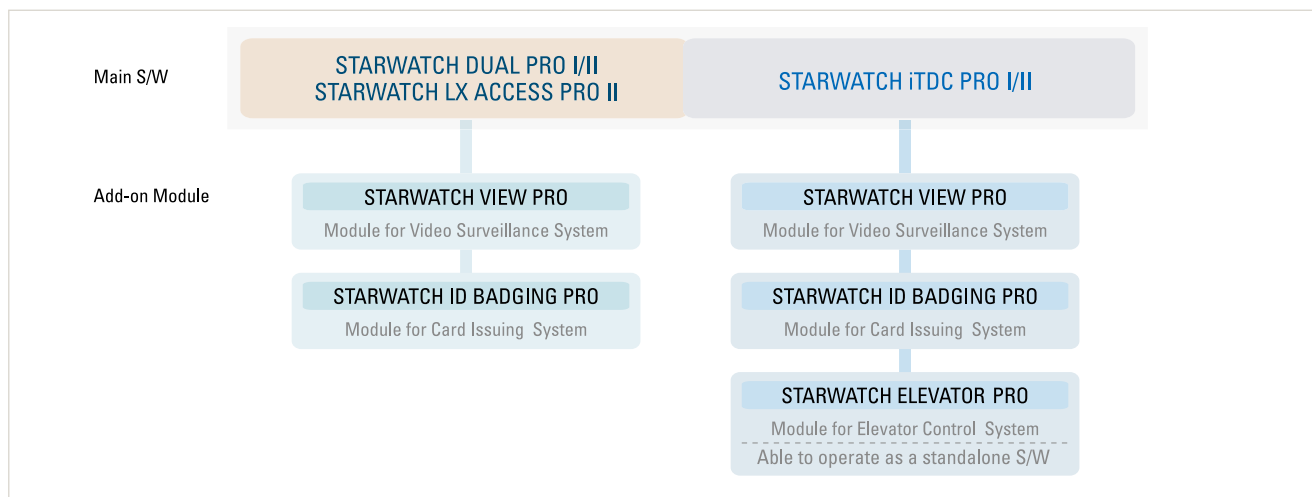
Main S/W

STARWATCH DUAL PRO I/II
STARWATCH LX ACCESS PRO II

STARWATCH iTDC PRO I/II

Add-on Module

STARWATCH VIEW PRO
Module for Video Surveillance System

STARWATCH ID BADGING PRO
Module for Card Issuing System

STARWATCH VIEW PRO
Module for Video Surveillance System

STARWATCH ID BADGING PRO
Module for Card Issuing System

STARWATCH ELEVATOR PRO
Module for Elevator Control System
Able to operate as a standalone S/W